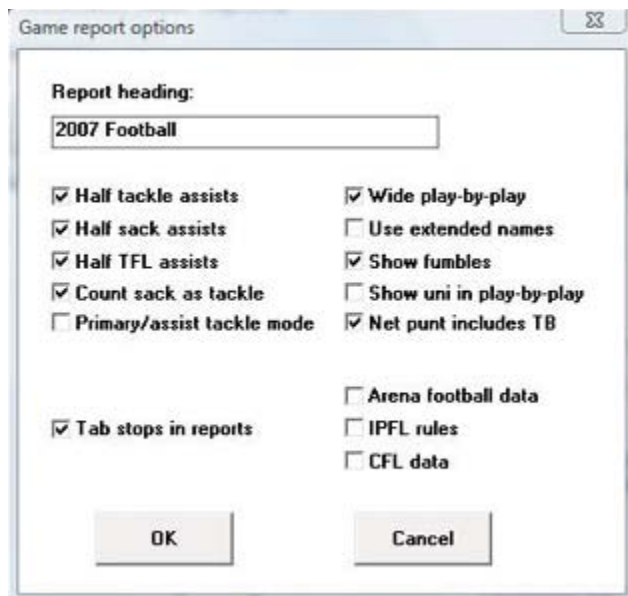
Game report options

Report heading:

2007 Football

☑ Half tackle assists
☑ Half sack assists
☑ Half TFL assists
☑ Count sack as tackle
☐ Primary/assist tackle mode

☑ Tab stops in reports

☑ Wide play-by-play
☐ Use extended names
☑ Show fumbles
☐ Show uni in play-by-play
☑ Net punt includes TB

☐ Arena football data
☐ IPFL rules
☐ CFL data

OK

Cancel